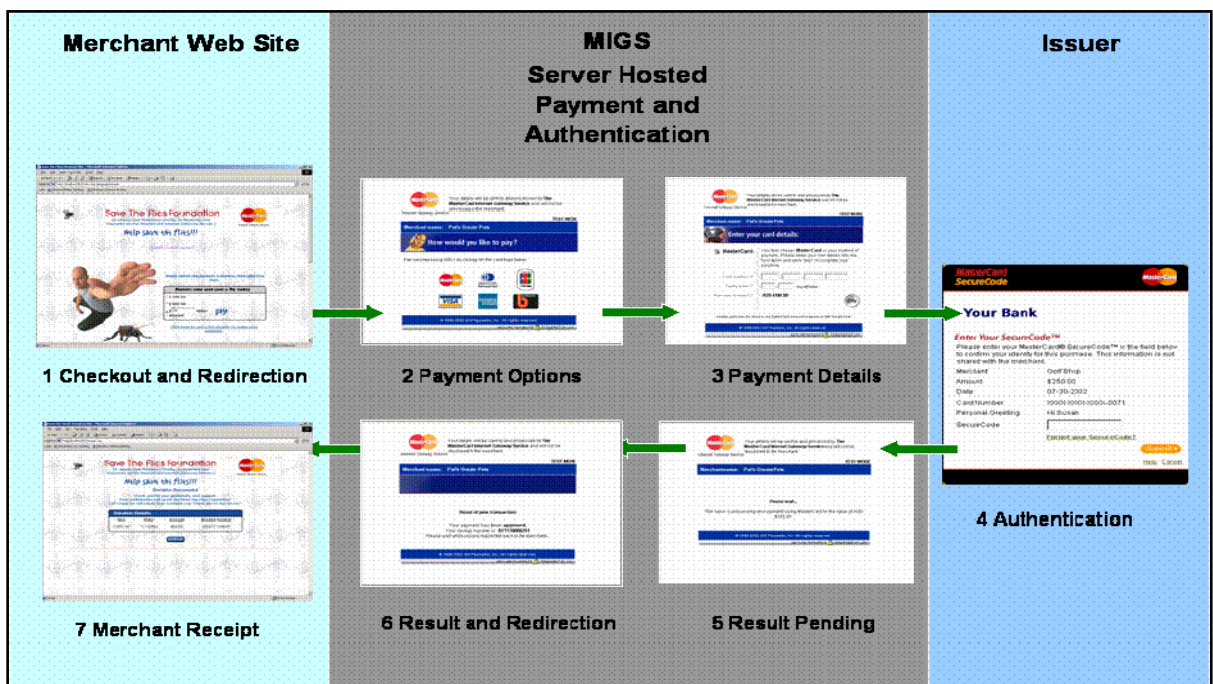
Merchant Web Site

MIGS
Server Hosted
Payment and
Authentication

Issuer

Save The Flies Foundation

Help save the flies!!!

How would you like to pay?

Enter your card details:

MasterCard SecureCode

Your Bank

Enter Your SecureCode™

Please enter your MasterCard® SecureCode™ in the field below to confirm your identity for this purchase. This information is not shared with the merchant.

| Merchant: | Golf Shop |
|---|---|
| Amount: | $250.00 |
| Date: | 07-30-2002 |
| Card Number: | XXXX-XXXX-XXXX-0071 |
| Personal Greeting: | Hi Susan |
| SecureCode: | |

Forgot your SecureCode?

Submit

Help Cancel

1 Checkout and Redirection

2 Payment Options

3 Payment Details

4 Authentication

Save The Flies Foundation

Help save the flies!!!

7 Merchant Receipt

6 Result and Redirection

5 Result Pending